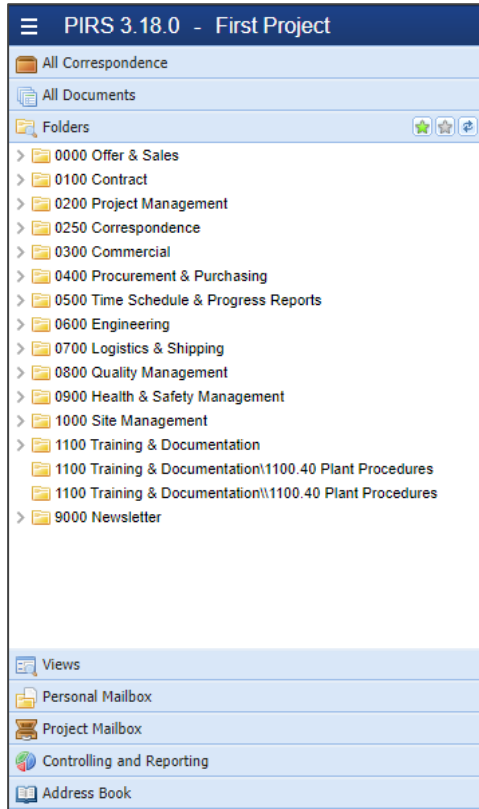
PIRS 3.18.0 - First Project

All Correspondence

All Documents

Folders

0000 Offer & Sales
0100 Contract
0200 Project Management
0250 Correspondence
0300 Commercial
0400 Procurement & Purchasing
0500 Time Schedule & Progress Reports
0600 Engineering
0700 Logistics & Shipping
0800 Quality Management
0900 Health & Safety Management
1000 Site Management
1100 Training & Documentation
1100 Training & Documentation\1100.40 Plant Procedures
1100 Training & Documentation\\1100.40 Plant Procedures
9000 Newsletter

Views

Personal Mailbox

Project Mailbox

Controlling and Reporting

Address Book